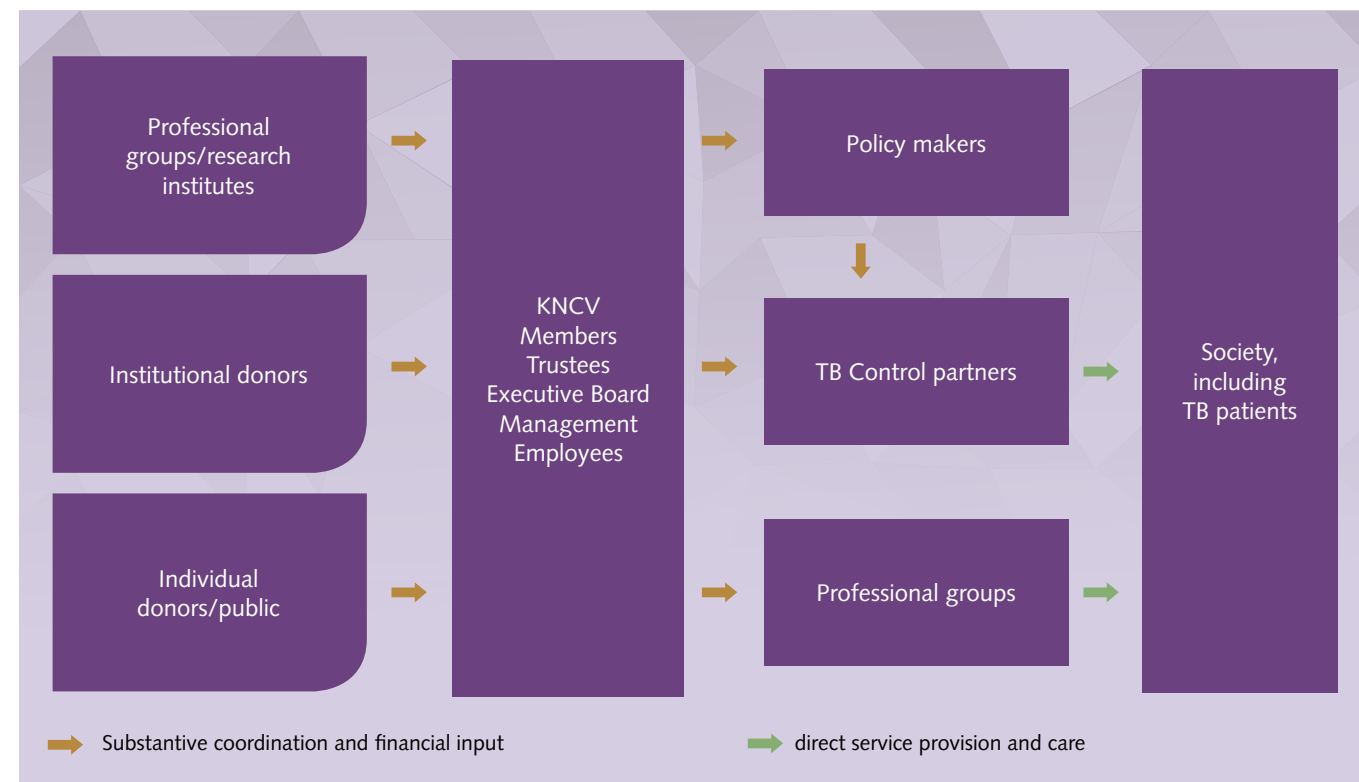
Professional groups/research institutes

Institutional donors

Individual donors/public

KNCV
Members
Trustees
Executive Board
Management
Employees

Policy makers

TB Control partners

Professional groups

Society, including TB patients

Substantive coordination and financial input

direct service provision and care